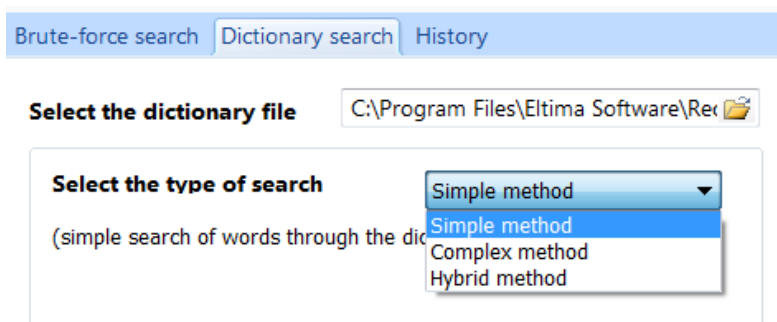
Brute-force search | Dictionary search | History

Select the dictionary file C:\Program Files\Eltima Software\Rec

Select the type of search

Simple method

Simple method
Complex method
Hybrid method

(simple search of words through the dic